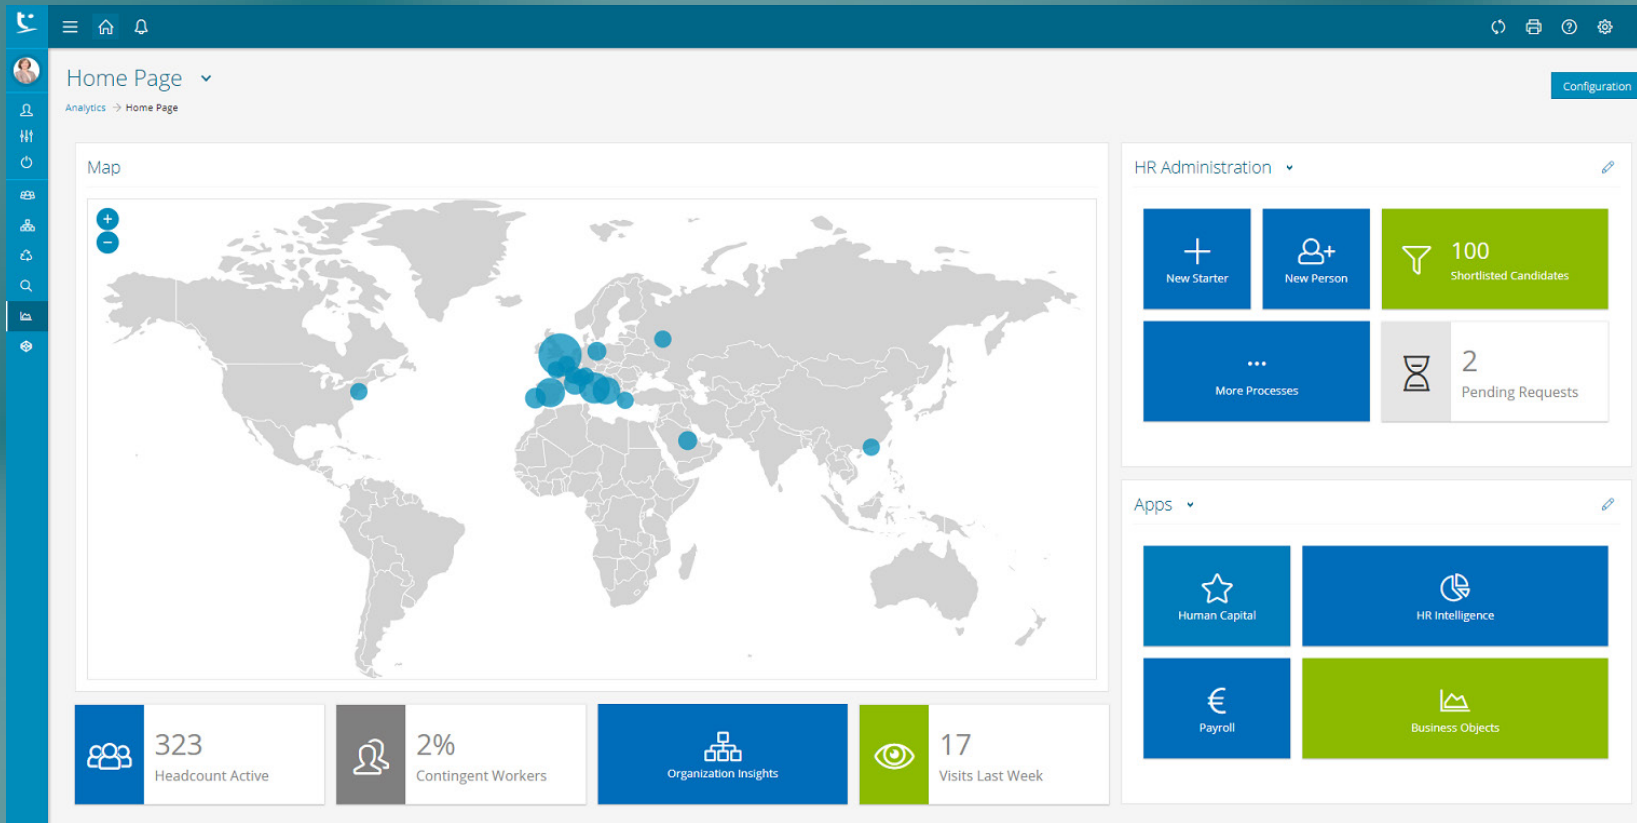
Home Page

Analytics > Home Page

Configuration

Map

+
−

HR Administration

New Starter

New Person

100
Shortlisted Candidates

More Processes

2
Pending Requests

Apps

Human Capital

HR Intelligence

€
Payroll

Business Objects

323
Headcount Active

2%
Contingent Workers

Organization Insights

17
Visits Last Week